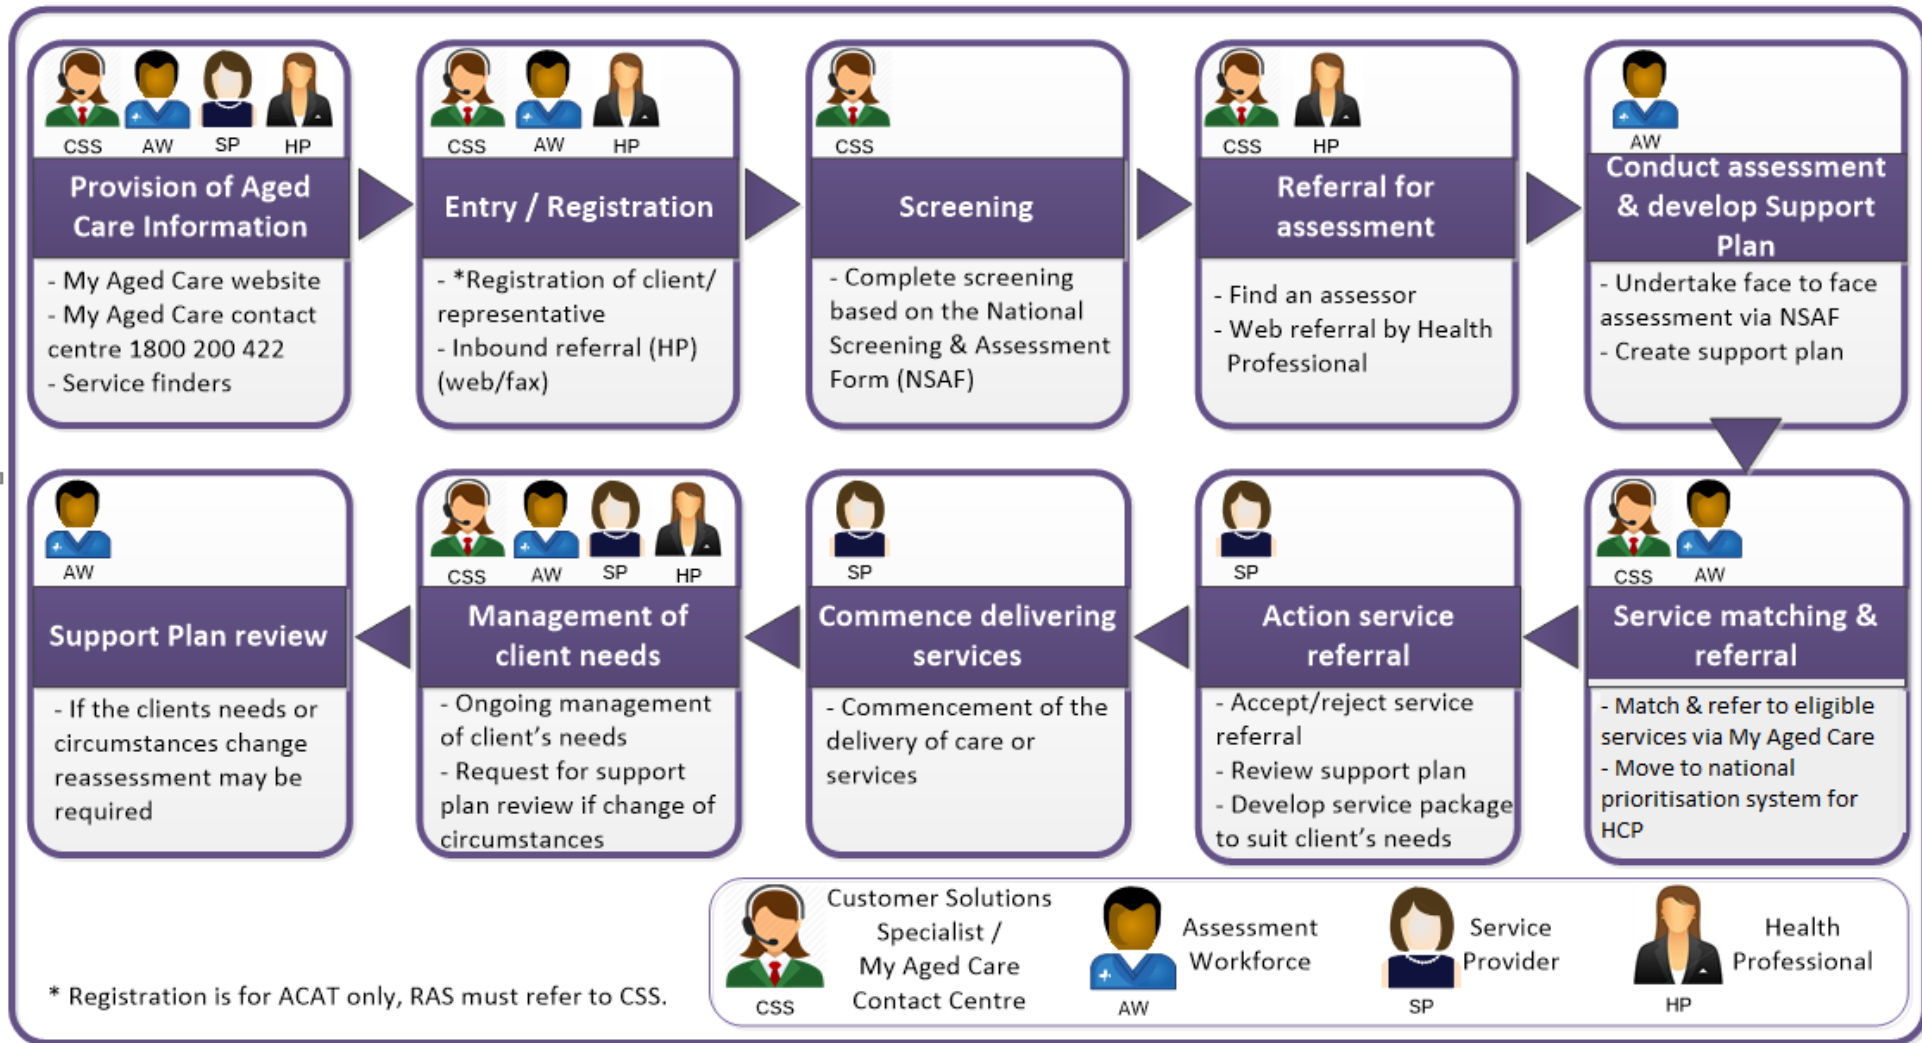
CSS AW SP HP

Provision of Aged Care Information

- My Aged Care website
- My Aged Care contact centre 1800 200 422
- Service finders

CSS AW HP

Entry / Registration

- *Registration of client/ representative
- Inbound referral (HP) (web/fax)

CSS

Screening

- Complete screening based on the National Screening & Assessment Form (NSAF)

CSS HP

Referral for assessment

- Find an assessor
- Web referral by Health Professional

AW

Conduct assessment & develop Support Plan

- Undertake face to face assessment via NSAF
- Create support plan

CSS AW

Service matching & referral

- Match & refer to eligible services via My Aged Care
- Move to national prioritisation system for HCP

SP

Action service referral

- Accept/reject service referral
- Review support plan
- Develop service package to suit client's needs

SP

Commence delivering services

- Commencement of the delivery of care or services

CSS AW SP HP

Management of client needs

- Ongoing management of client's needs
- Request for support plan review if change of circumstances

AW

Support Plan review

- If the clients needs or circumstances change reassessment may be required

* Registration is for ACAT only, RAS must refer to CSS.

CSS Customer Solutions Specialist / My Aged Care Contact Centre

AW Assessment Workforce

SP Service Provider

HP Health Professional